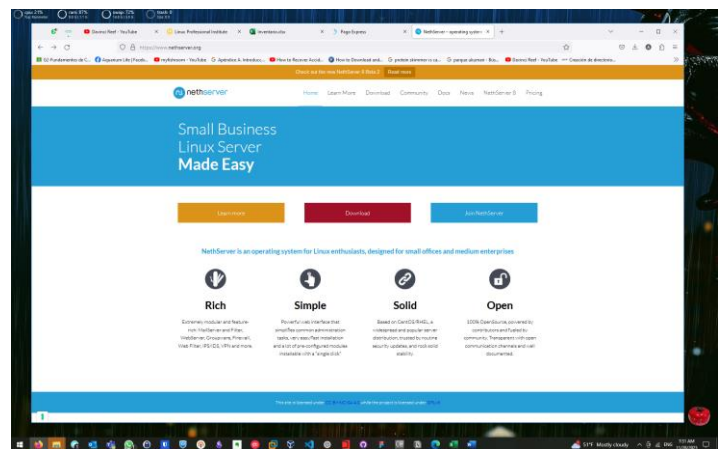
cpu: 21% ram: 87% swap: 72% disk: 8

Docma Reef - YouTube
Linux Professional Institute
inventory.xlsx
Pago Express
NethServer - operating system

https://www.nethserver.org

Check out our new NethServer 8 Beta 2! Read more

nethserver

Home Learn More Download Community Docs News NethServer 8 Pricing

Small Business
Linux Server
Made Easy

Learn more
Download
Join NethServer

NethServer is an operating system for Linux enthusiasts, designed for small offices and medium enterprises

Rich
Extremely modular and feature-rich: MailServer and Filter, WebServer, Groupware, Firewall, Web Filter, IPS/IDS, VPN and more.

Simple
Powerful web interface that simplifies common administration tasks, very easy/fast installation and a lot of pre-configured modules installable with a "single click"

Solid
Based on CentOS/RHEL, a widespread and popular server distribution, trusted by routine security updates, and rock solid stability.

Open
100% OpenSource, powered by contributors and fueled by community. Transparent with open communication channels and well documented.

51°F Mostly cloudy